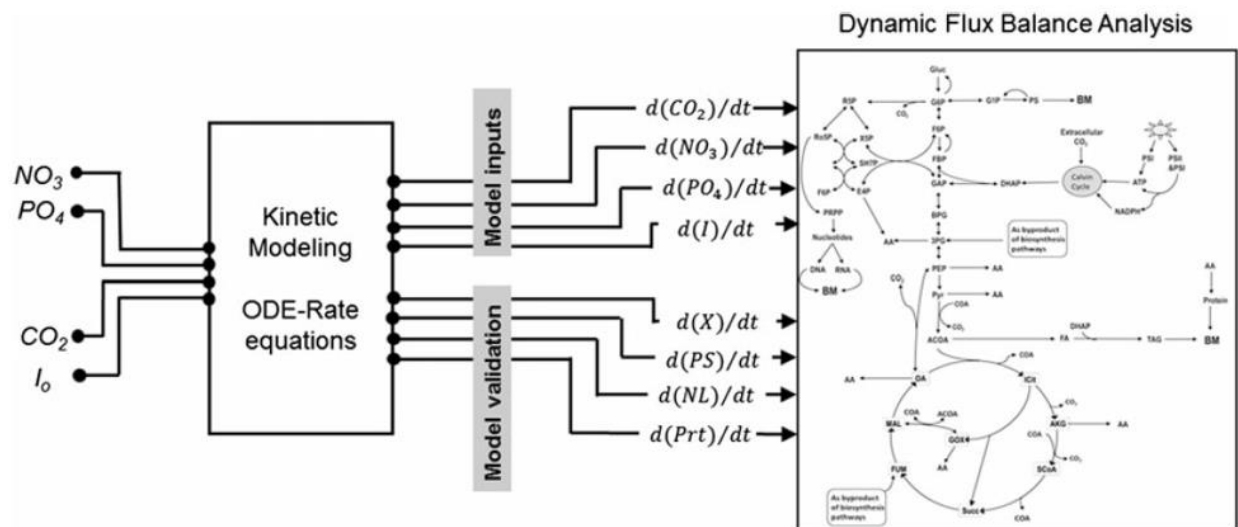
Dynamic Flux Balance Analysis

$NO_3$
$PO_4$
$CO_2$
$I_o$

Kinetic Modeling

ODE-Rate equations

Model inputs

Model validation

$d(CO_2)/dt$
$d(NO_3)/dt$
$d(PO_4)/dt$
$d(I)/dt$
$d(X)/dt$
$d(PS)/dt$
$d(NL)/dt$
$d(Prt)/dt$

Gluc
R5P
G6P
G1P
PS
BM
$CO_2$
Ru5P
X5P
F6P
S7P
FBP
Extracellular $CO_2$
PSI
PSII &PSI
F6P
E4P
GAP
DHAP
Calvin Cycle
ATP
NADPH
PRPP
BPG
Nucleotides
AA
3PG
As byproduct of biosynthesis pathways
DNA
RNA
BM
$CO_2$
PEP
AA
Pyr
COA
AA
$CO_2$
AA
Protein
ACOA
DHAP
FA
TAG
BM
COA
AA
OA
ICt
$CO_2$
COA
ACOA
AKG
AA
MAL
GOX
COA
AA
$CO_2$
SCoA
FUM
As byproduct of biosynthesis pathways
Succ
COA